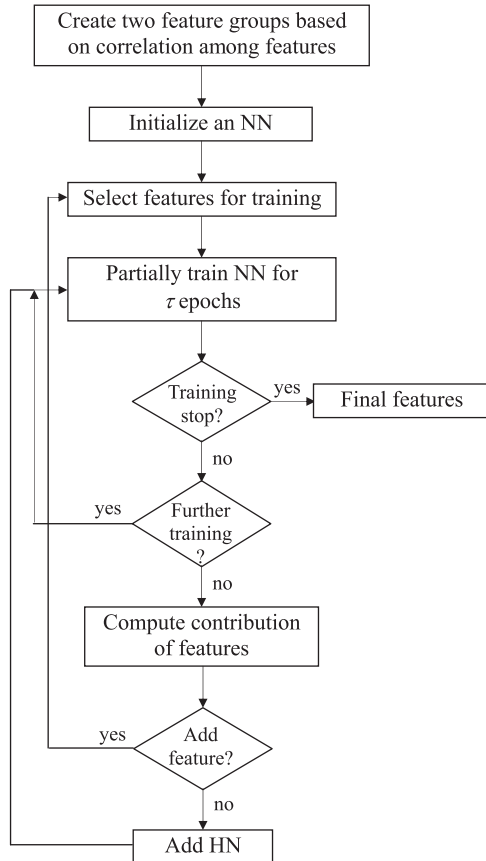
Create two feature groups based on correlation among features

Initialize an NN

Select features for training

Partially train NN for $\tau$ epochs

Training stop?

yes

Final features

no

yes

Further training ?

no

Compute contribution of features

yes

Add feature?

no

Add HN